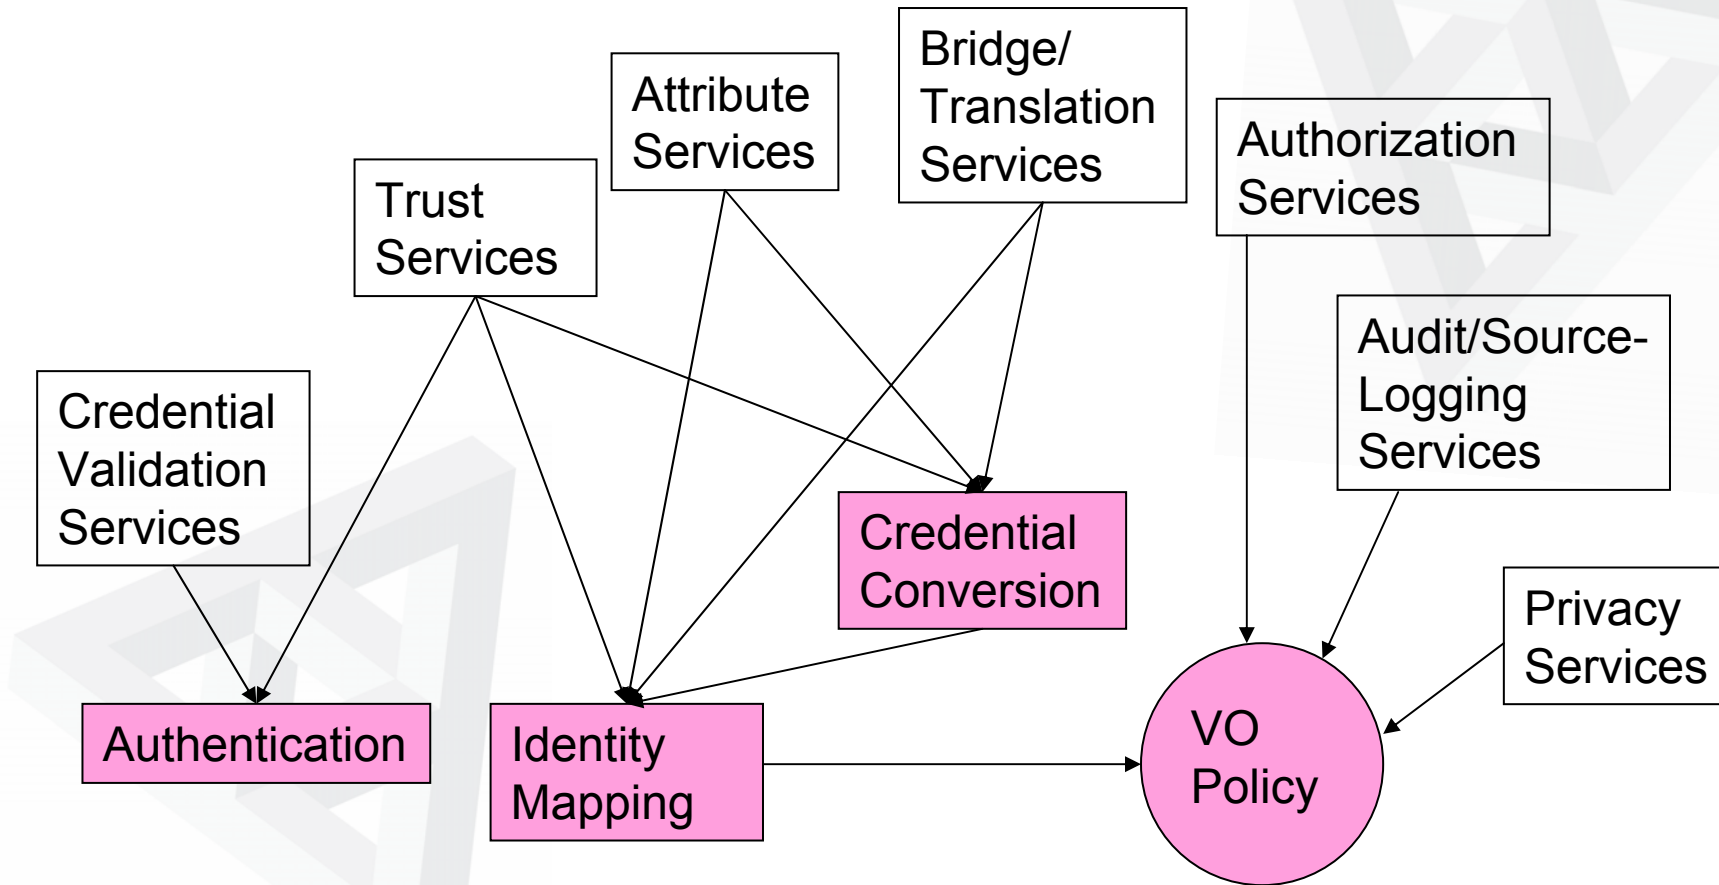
Attribute Services

Bridge/ Translation Services

Trust Services

Authorization Services

Audit/Source-Logging Services

Credential Validation Services

Credential Conversion

Privacy Services

Authentication

Identity Mapping

VO Policy